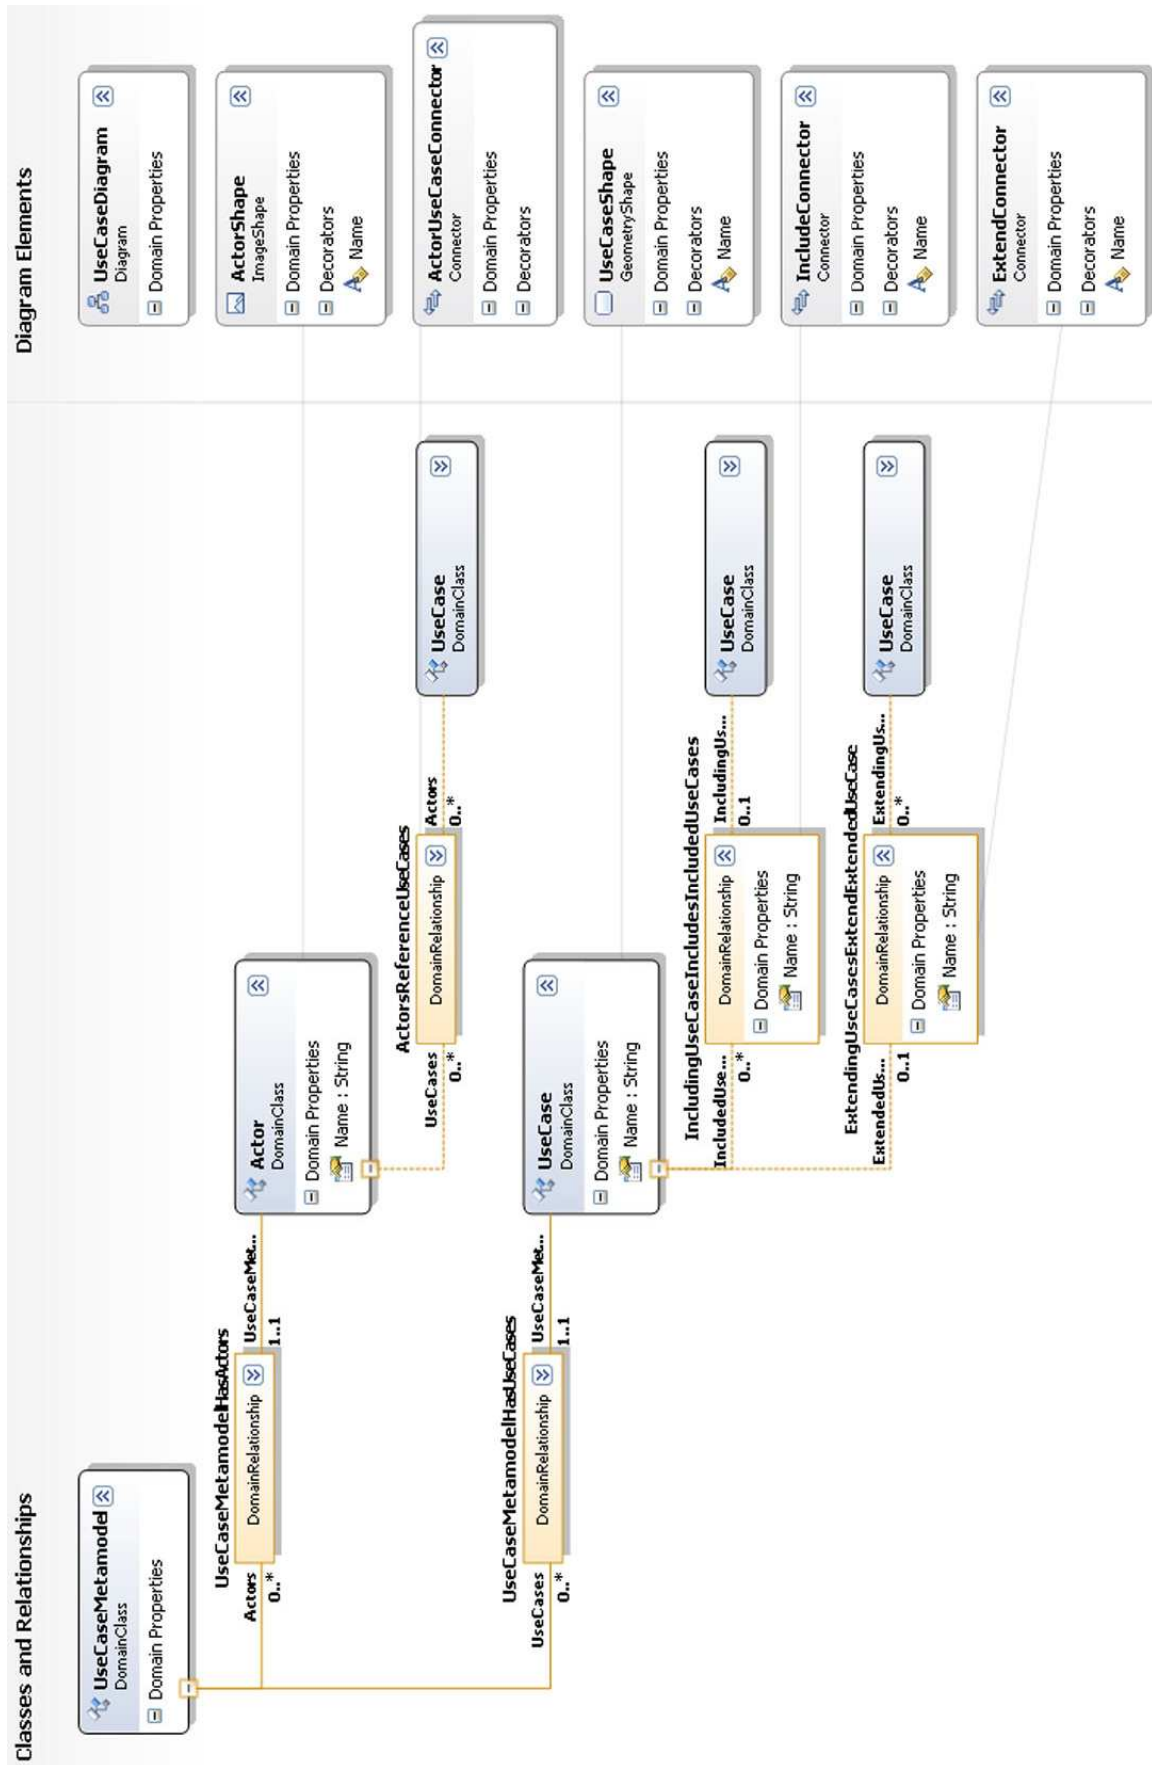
Classes and Relationships

UseCaseMetamodel
DomainClass
Domain Properties

UseCaseMetamodelHasActors
DomainRelationship
Actors
0..*
UseCaseMet...
1..1

UseCaseMetamodelHasUseCases
DomainRelationship
UseCases
0..*
UseCaseMet...
1..1

Actor
DomainClass
Domain Properties
Name : String

UseCase
DomainClass
Domain Properties
Name : String

ActorsReferenceUseCases
DomainRelationship
UseCases
0..*
Actors
0..*

UseCase
DomainClass

IncludingUseCaseIncludesIncludedUseCases
DomainRelationship
Domain Properties
Name : String
IncludedUse...
0..*
IncludingUs...
0..1

UseCase
DomainClass

ExtendingUseCasesExtendExtendedUseCase
DomainRelationship
Domain Properties
Name : String
ExtendedUs...
0..1
ExtendingUs...
0..*

UseCase
DomainClass

Diagram Elements

UseCaseDiagram
Diagram
Domain Properties

ActorShape
ImageShape
Domain Properties
Decorators
Name

ActorUseCaseConnector
Connector
Domain Properties
Decorators

UseCaseShape
GeometryShape
Domain Properties
Decorators
Name

IncludeConnector
Connector
Domain Properties
Decorators
Name

ExtendConnector
Connector
Domain Properties
Decorators
Name